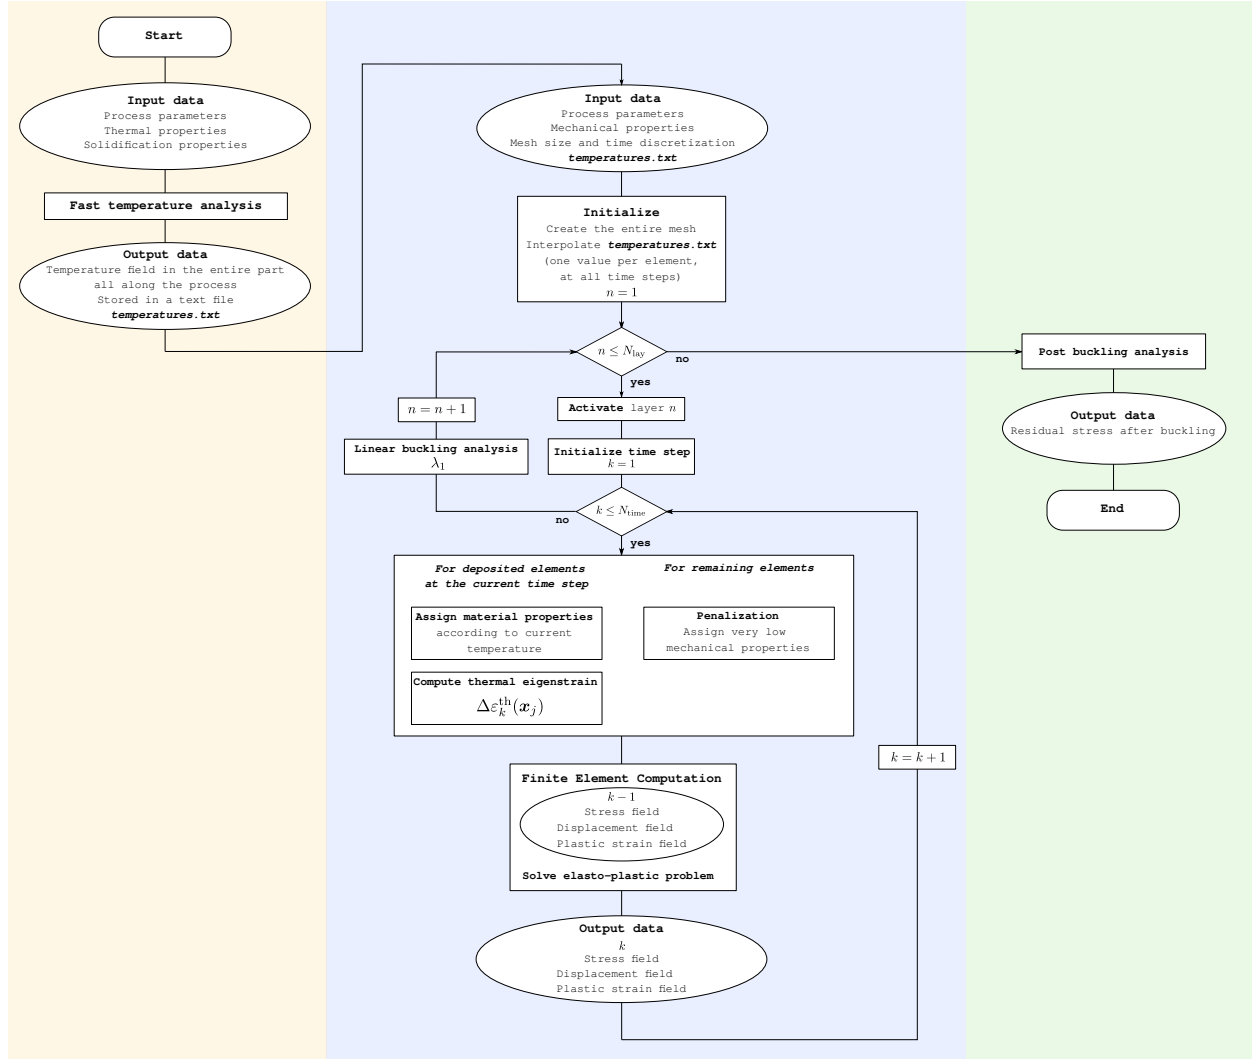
Start

Input data
Process parameters
Thermal properties
Solidification properties

Fast temperature analysis

Output data
Temperature field in the entire part
all along the process
Stored in a text file
*temperatures.txt*

Input data
Process parameters
Mechanical properties
Mesh size and time discretization
*temperatures.txt*

Initialize
Create the entire mesh
Interpolate *temperatures.txt*
(one value per element,
at all time steps)
$n = 1$

$n \leq N_{\text{lay}}$
no
yes

Post buckling analysis

Output data
Residual stress after buckling

End

$n = n + 1$

Activate layer $n$

Linear buckling analysis
$\lambda_1$

Initialize time step
$k = 1$

$k \leq N_{\text{time}}$
no
yes

For deposited elements
at the current time step

For remaining elements

Assign material properties
according to current
temperature

Penalization
Assign very low
mechanical properties

Compute thermal eigenstrain
$\Delta\varepsilon_k^{\text{th}}(\boldsymbol{x}_j)$

$k = k + 1$

Finite Element Computation
$k - 1$
Stress field
Displacement field
Plastic strain field
Solve elasto-plastic problem

Output data
$k$
Stress field
Displacement field
Plastic strain field